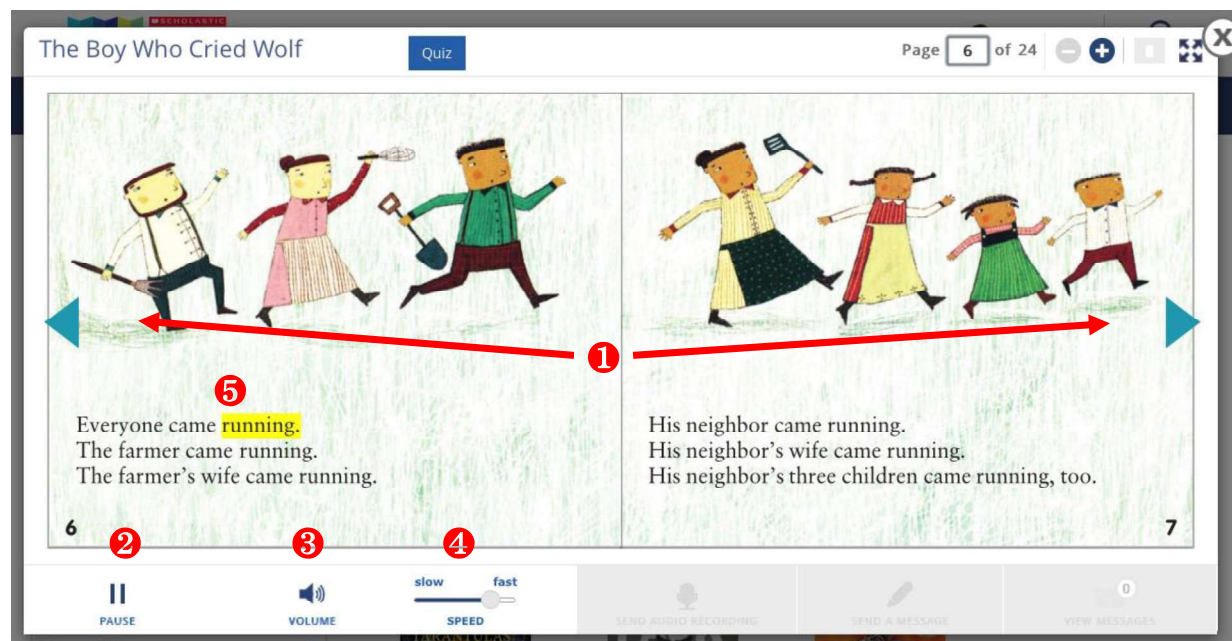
SCHOLASTIC

The Boy Who Cried Wolf

Quiz

Page 6 of 24

5

Everyone came running.
The farmer came running.
The farmer's wife came running.

1

His neighbor came running.
His neighbor's wife came running.
His neighbor's three children came running, too.

6

7

2

3

4

PAUSE

VOLUME

slow fast

SPEED

SEND AUDIO RECORDING

SEND A MESSAGE

0

VIEW MESSAGES